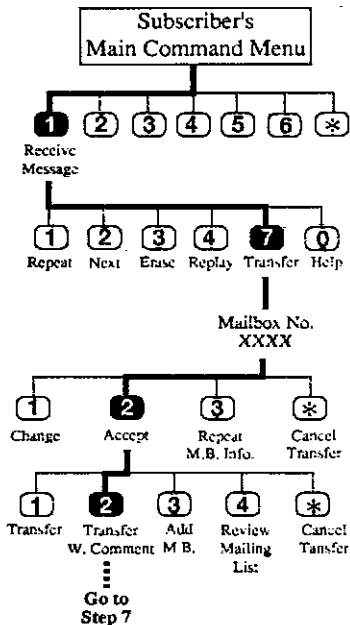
Subscriber's Main Command Menu

1 2 3 4 5 6 *

Receive Message

1 Repeat
2 Next
3 Erase
4 Replay
7 Transfer
0 Help

Mailbox No. XXXX

1 Change
2 Accept
3 Repeat M.B. Info.
* Cancel Transfer

1 Transfer
2 Transfer W. Comment
3 Add M.B.
4 Review Mailing List
* Cancel Transfer

Go to Step 7